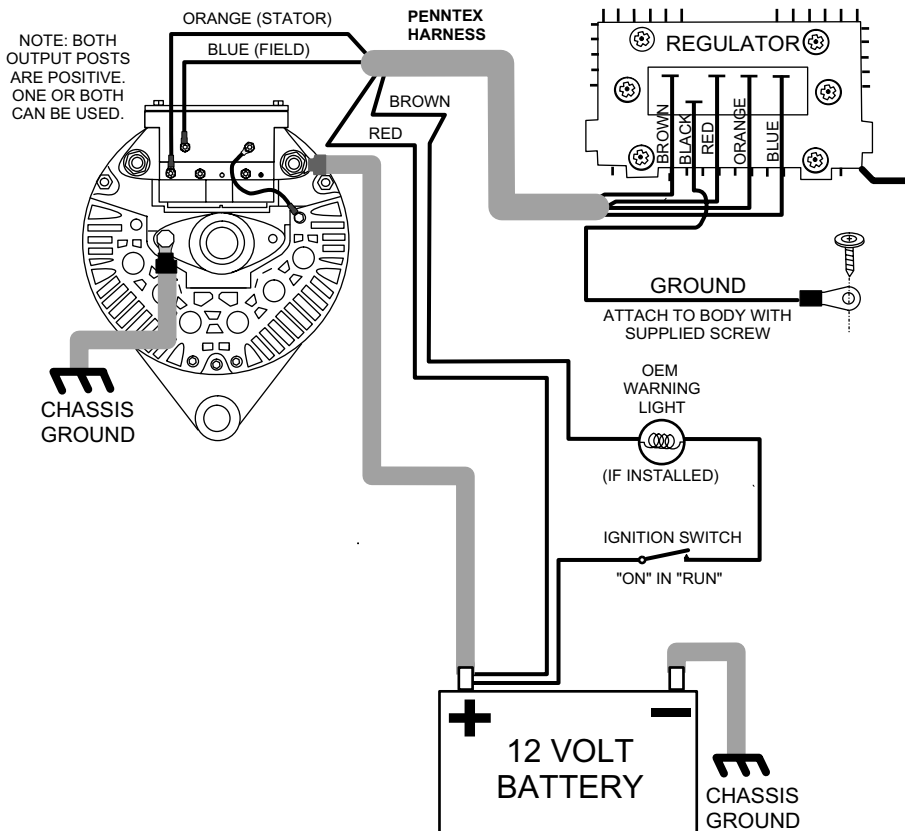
NOTE: BOTH OUTPUT POSTS ARE POSITIVE. ONE OR BOTH CAN BE USED.

ORANGE (STATOR)
BLUE (FIELD)
PENNTEX HARNESS
BROWN
RED

REGULATOR
BROWN
BLACK
RED
ORANGE
BLUE

GROUND
ATTACH TO BODY WITH SUPPLIED SCREW

CHASSIS GROUND

OEM WARNING LIGHT
(IF INSTALLED)

IGNITION SWITCH
"ON" IN "RUN"

+
−
12 VOLT BATTERY

CHASSIS GROUND